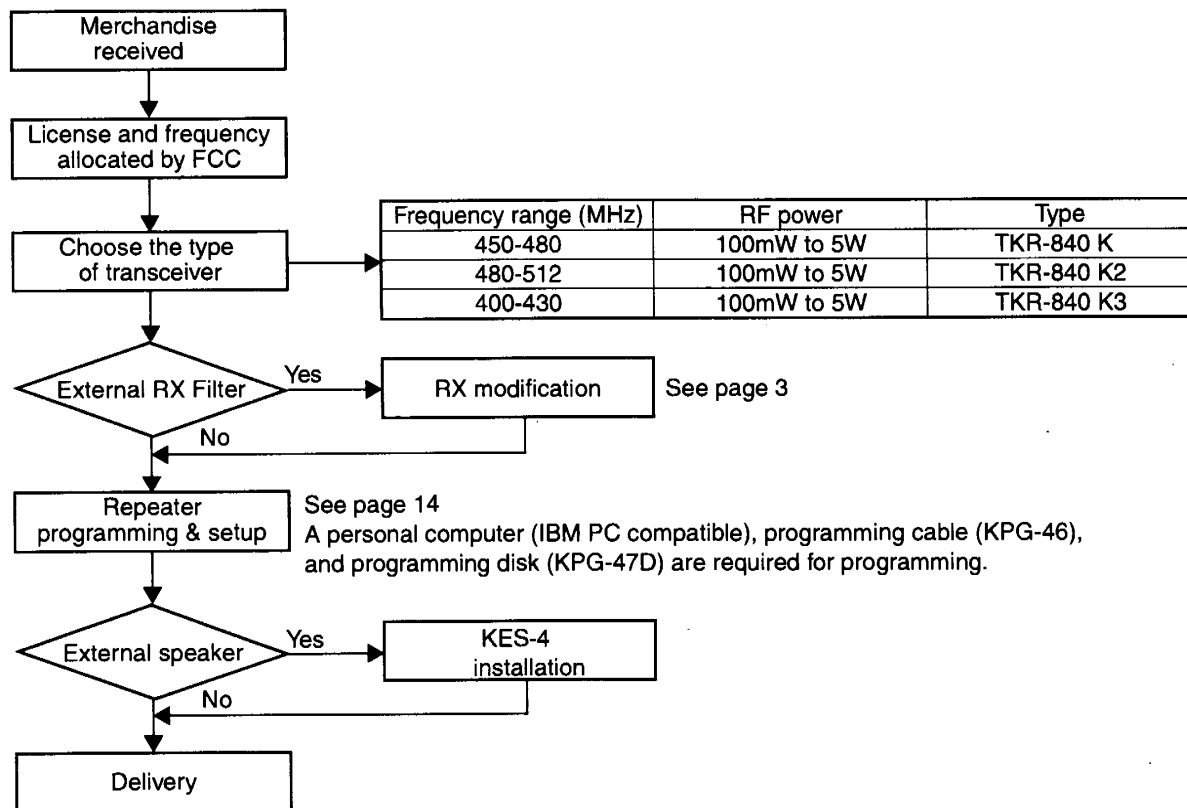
Merchandise received

License and frequency allocated by FCC

Choose the type of transceiver

| Frequency range (MHz) | RF power | Type |
|---|---|---|
| 450-480 | 100mW to 5W | TKR-840 K |
| 480-512 | 100mW to 5W | TKR-840 K2 |
| 400-430 | 100mW to 5W | TKR-840 K3 |

External RX Filter

Yes

RX modification

See page 3

No

Repeater programming & setup

See page 14
A personal computer (IBM PC compatible), programming cable (KPG-46), and programming disk (KPG-47D) are required for programming.

External speaker

Yes

KES-4 installation

No

Delivery